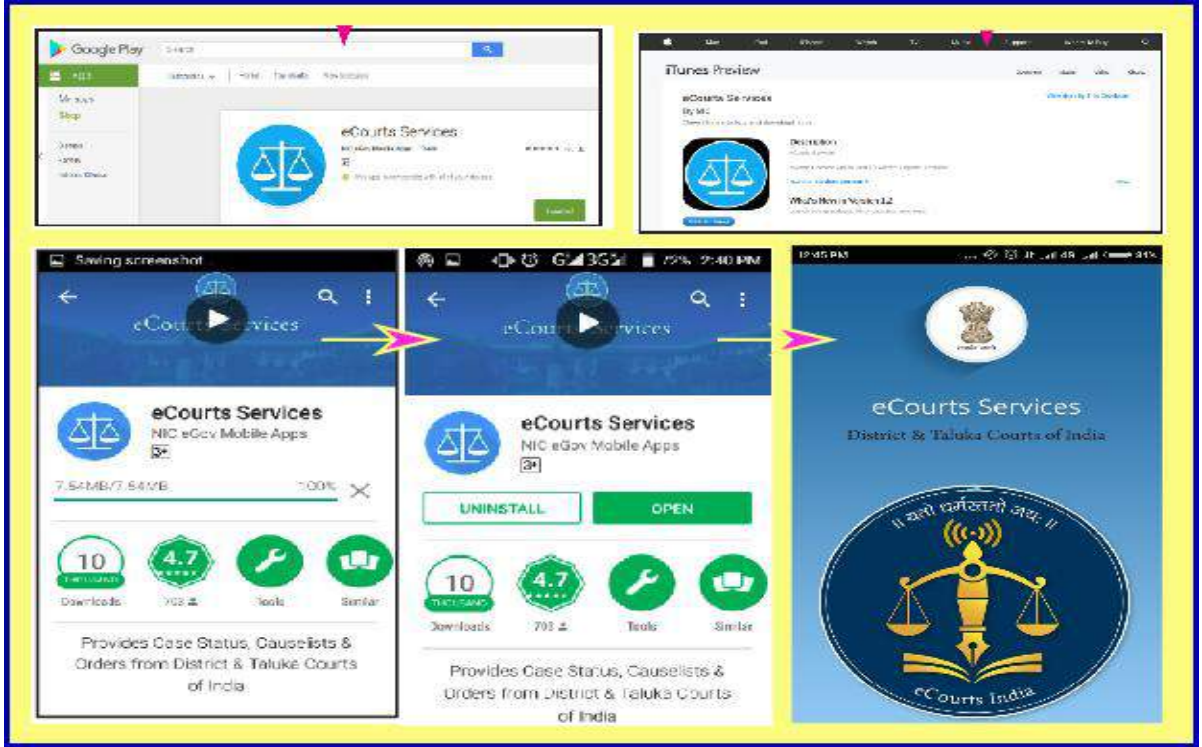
Google Play Search

Apps

My apps

Shop

eCourts Services

NIC eGov Mobile Apps

Install

iTunes Preview

eCourts Services

By NIC

Description

What's New in Version 1.2

Saving screenshot

eCourts Services

eCourts Services

NIC eGov Mobile Apps

3+

7.54MB/7.54MB 100%

10 THOUSAND Downloads

4.7 703

Tools

Similar

Provides Case Status, Causelists & Orders from District & Taluka Courts of India

G 3G 72% 2:40 PM

eCourts Services

eCourts Services

NIC eGov Mobile Apps

3+

UNINSTALL

OPEN

10 THOUSAND Downloads

4.7 703

Tools

Similar

Provides Case Status, Causelists & Orders from District & Taluka Courts of India

12:45 PM 81%

सत्यमेव जयते

eCourts Services

District & Taluka Courts of India

॥ यतो धर्मस्ततो जयः ॥

eCourts India